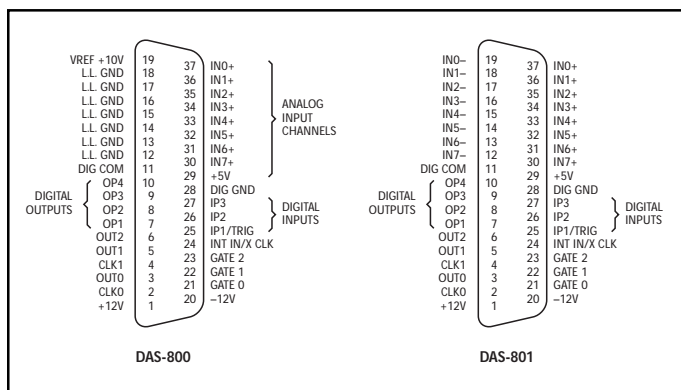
VREF +10V 19
L.L. GND 18
L.L. GND 17
L.L. GND 16
L.L. GND 15
L.L. GND 14
L.L. GND 13
L.L. GND 12
DIG COM 11
OP4 10
OP3 9
OP2 8
OP1 7
DIGITAL OUTPUTS
OUT2 6
OUT1 5
CLK1 4
OUT0 3
CLK0 2
+12V 1

37 IN0+
36 IN1+
35 IN2+
34 IN3+
33 IN4+
32 IN5+
31 IN6+
30 IN7+
ANALOG INPUT CHANNELS
29 +5V
28 DIG GND
27 IP3
26 IP2
DIGITAL INPUTS
25 IP1/TRIG
24 INT IN/X CLK
23 GATE 2
22 GATE 1
21 GATE 0
20 –12V

DAS-800

IN0– 19
IN1– 18
IN2– 17
IN3– 16
IN4– 15
IN5– 14
IN6– 13
IN7– 12
DIG COM 11
OP4 10
OP3 9
OP2 8
OP1 7
DIGITAL OUTPUTS
OUT2 6
OUT1 5
CLK1 4
OUT0 3
CLK0 2
+12V 1

37 IN0+
36 IN1+
35 IN2+
34 IN3+
33 IN4+
32 IN5+
31 IN6+
30 IN7+
29 +5V
28 DIG GND
27 IP3
26 IP2
DIGITAL INPUTS
25 IP1/TRIG
24 INT IN/X CLK
23 GATE 2
22 GATE 1
21 GATE 0
20 –12V

DAS-801